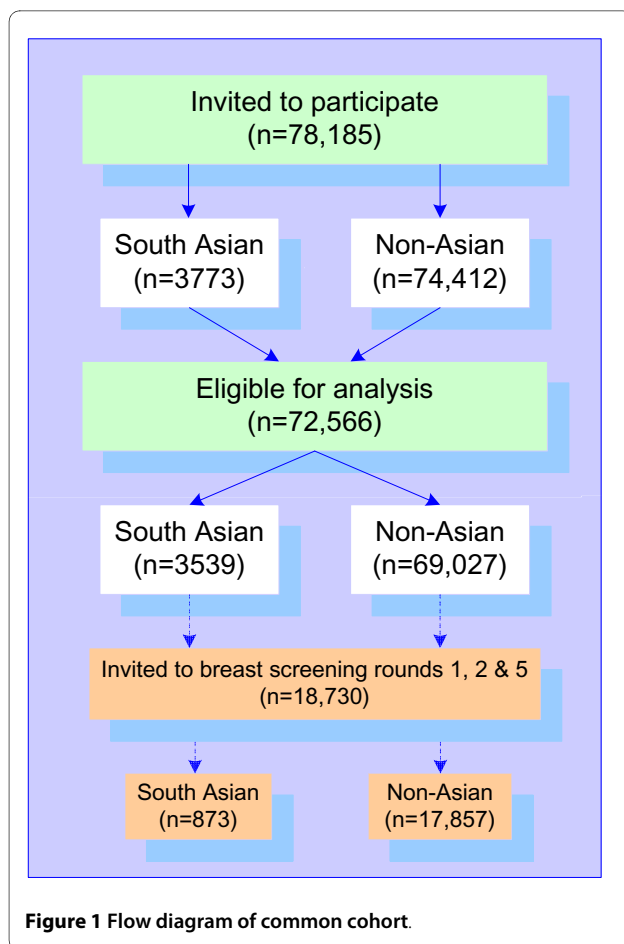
Invited to participate
(n=78,185)

South Asian
(n=3773)

Non-Asian
(n=74,412)

Eligible for analysis
(n=72,566)

South Asian
(n=3539)

Non-Asian
(n=69,027)

Invited to breast screening rounds 1, 2 & 5
(n=18,730)

South Asian
(n=873)

Non-Asian
(n=17,857)

**Figure 1 Flow diagram of common cohort**.